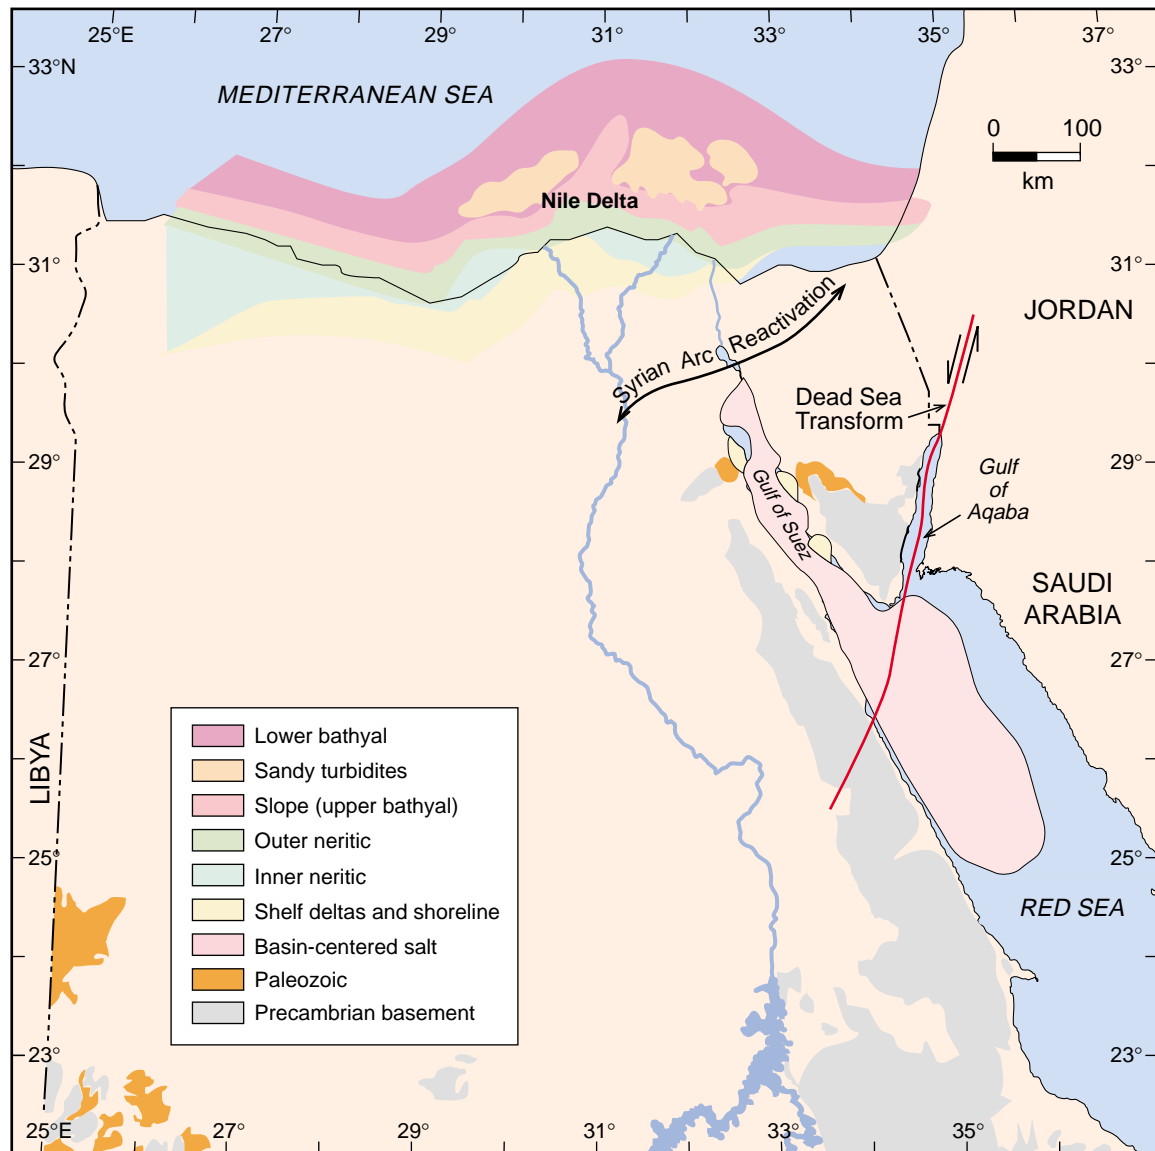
25°E 27° 29° 31° 33° 35° 37°

33°N

33°

MEDITERRANEAN SEA

0 100
km

Nile Delta

31°

31°

JORDAN

Syrian Arc Reactivation

Dead Sea Transform

29°

29°

Gulf of Aqaba

Gulf of Suez

SAUDI ARABIA

27°

27°

LIBYA

Lower bathyal
Sandy turbidites
Slope (upper bathyal)
Outer neritic
Inner neritic
Shelf deltas and shoreline
Basin-centered salt
Paleozoic
Precambrian basement

25°

25°

RED SEA

23°

23°

25°E 27° 29° 31° 33° 35°